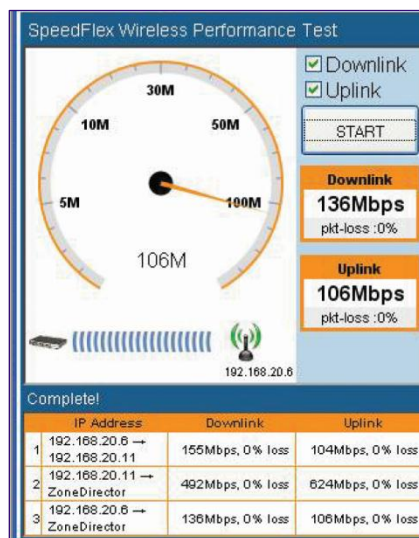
SpeedFlex Wireless Performance Test

30M
10M
50M
5M
100M
106M

Downlink
Uplink
START

Downlink
136Mbps
pkt-loss :0%

Uplink
106Mbps
pkt-loss :0%

192.168.20.6

Complete!

| | IP Address | Downlink | Uplink |
|---|---|---|---|
| 1 | 192.168.20.6 → 192.168.20.11 | 155Mbps, 0% loss | 104Mbps, 0% loss |
| 2 | 192.168.20.11 → ZoneDirector | 492Mbps, 0% loss | 624Mbps, 0% loss |
| 3 | 192.168.20.6 → ZoneDirector | 136Mbps, 0% loss | 106Mbps, 0% loss |